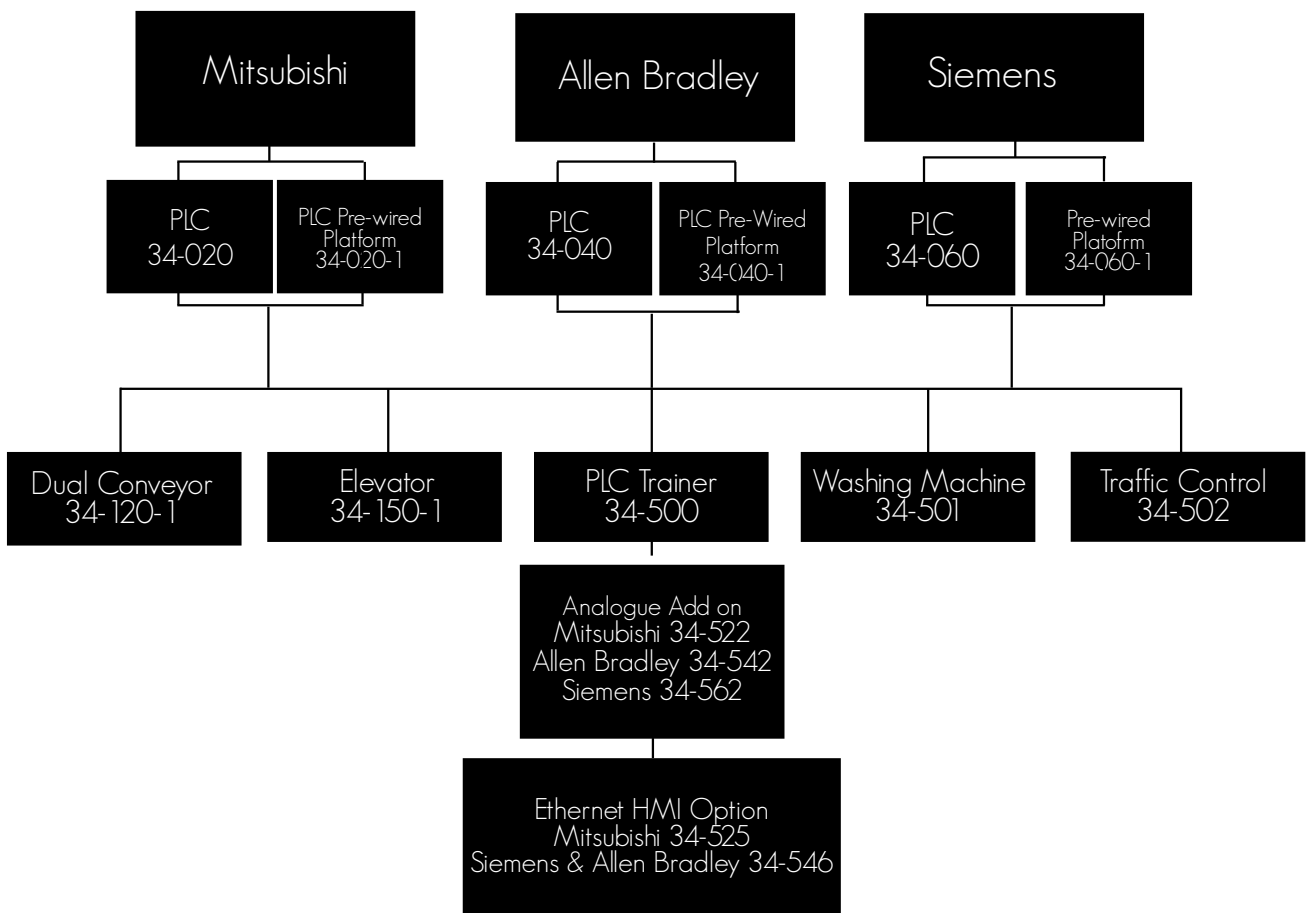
Mitsubishi

Allen Bradley

Siemens

PLC
34-020

PLC Pre-wired
Platform
34-020-1

PLC
34-040

PLC Pre-Wired
Platform
34-040-1

PLC
34-060

Pre-wired
Platofrm
34-060-1

Dual Conveyor
34-120-1

Elevator
34-150-1

PLC Trainer
34-500

Washing Machine
34-501

Traffic Control
34-502

Analogue Add on
Mitsubishi 34-522
Allen Bradley 34-542
Siemens 34-562

Ethernet HMI Option
Mitsubishi 34-525
Siemens & Allen Bradley 34-546